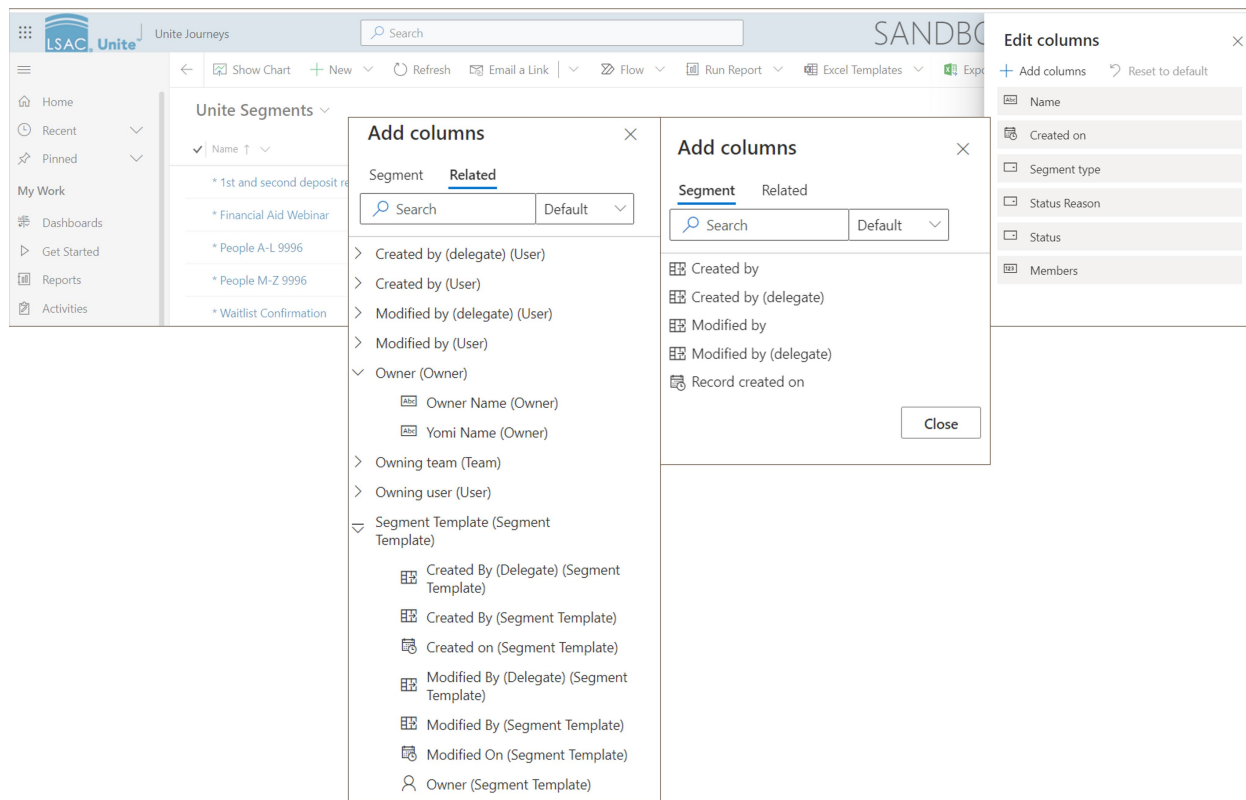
LSAC Unite | Unite Journeys

Search

SANDBO

Show Chart | New | Refresh | Email a Link | Flow | Run Report | Excel Templates | Expo

Home
Recent
Pinned
My Work
Dashboards
Get Started
Reports
Activities

Unite Segments

Name ↑

* 1st and second deposit re
* Financial Aid Webinar
* People A-L 9996
* People M-Z 9996
* Waitlist Confirmation

Add columns

Segment | Related

Search | Default

Created by (delegate) (User)
Created by (User)
Modified by (delegate) (User)
Modified by (User)
Owner (Owner)
Owner Name (Owner)
Yomi Name (Owner)
Owning team (Team)
Owning user (User)
Segment Template (Segment Template)
Created By (Delegate) (Segment Template)
Created By (Segment Template)
Created on (Segment Template)
Modified By (Delegate) (Segment Template)
Modified By (Segment Template)
Modified On (Segment Template)
Owner (Segment Template)

Add columns

Segment | Related

Search | Default

Created by
Created by (delegate)
Modified by
Modified by (delegate)
Record created on

Close

Edit columns

Add columns | Reset to default

Name
Created on
Segment type
Status Reason
Status
Members